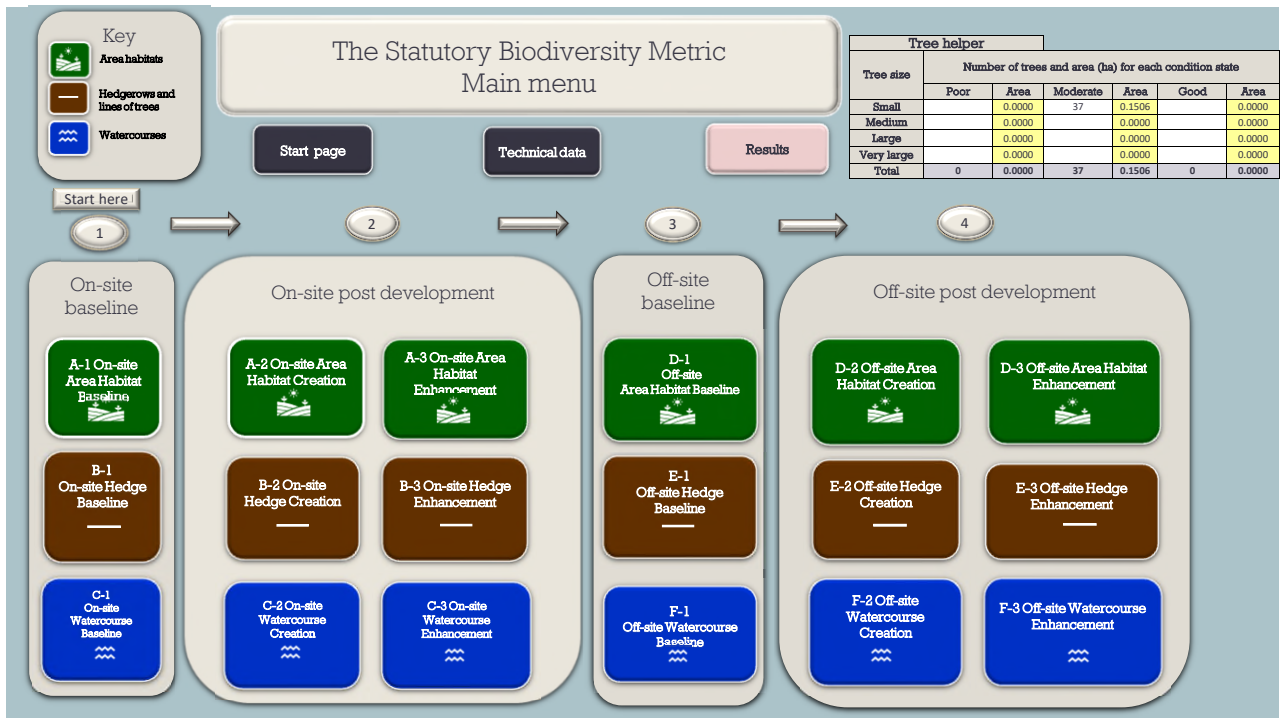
Key
Area habitats
Hedgerows and lines of trees
Watercourses

The Statutory Biodiversity Metric
Main menu

Start page
Technical data
Results

Tree helper

| Tree size | Number of trees and area (ha) for each condition state | | | | | |
|---|---|---|---|---|---|---|
| | Poor | Area | Moderate | Area | Good | Area |
| Small | | 0.0000 | 37 | 0.1506 | | 0.0000 |
| Medium | | 0.0000 | | 0.0000 | | 0.0000 |
| Large | | 0.0000 | | 0.0000 | | 0.0000 |
| Very large | | 0.0000 | | 0.0000 | | 0.0000 |
| Total | 0 | 0.0000 | 37 | 0.1506 | 0 | 0.0000 |

Start here
1
2
3
4

On-site baseline
A-1 On-site Area Habitat Baseline
B-1 On-site Hedge Baseline
C-1 On-site Watercourse Baseline

On-site post development
A-2 On-site Area Habitat Creation
A-3 On-site Area Habitat Enhancement
B-2 On-site Hedge Creation
B-3 On-site Hedge Enhancement
C-2 On-site Watercourse Creation
C-3 On-site Watercourse Enhancement

Off-site baseline
D-1 Off-site Area Habitat Baseline
E-1 Off-site Hedge Baseline
F-1 Off-site Watercourse Baseline

Off-site post development
D-2 Off-site Area Habitat Creation
D-3 Off-site Area Habitat Enhancement
E-2 Off-site Hedge Creation
E-3 Off-site Hedge Enhancement
F-2 Off-site Watercourse Creation
F-3 Off-site Watercourse Enhancement